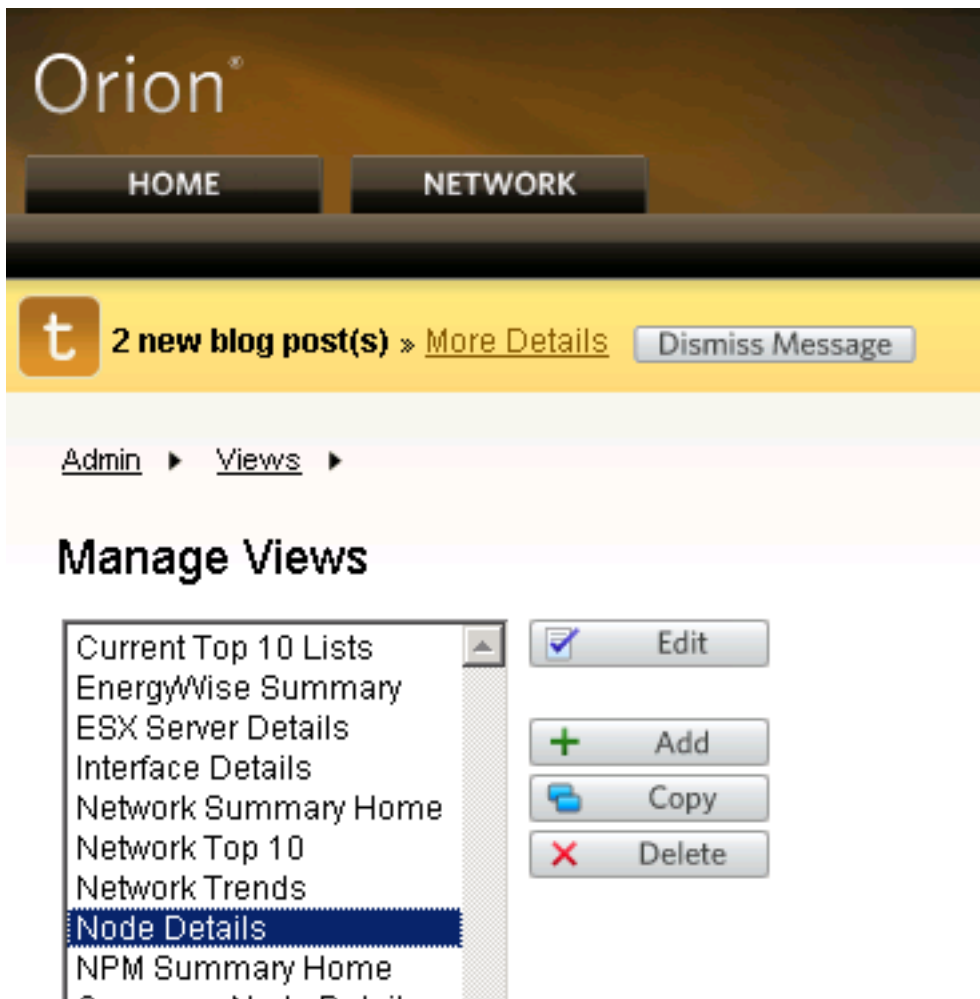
Orion®

HOME NETWORK

t 2 new blog post(s) » More Details Dismiss Message

Admin ▸ Views ▸

Manage Views

Current Top 10 Lists
EnergyWise Summary
ESX Server Details
Interface Details
Network Summary Home
Network Top 10
Network Trends
Node Details
NPM Summary Home
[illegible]

Edit
Add
Copy
Delete